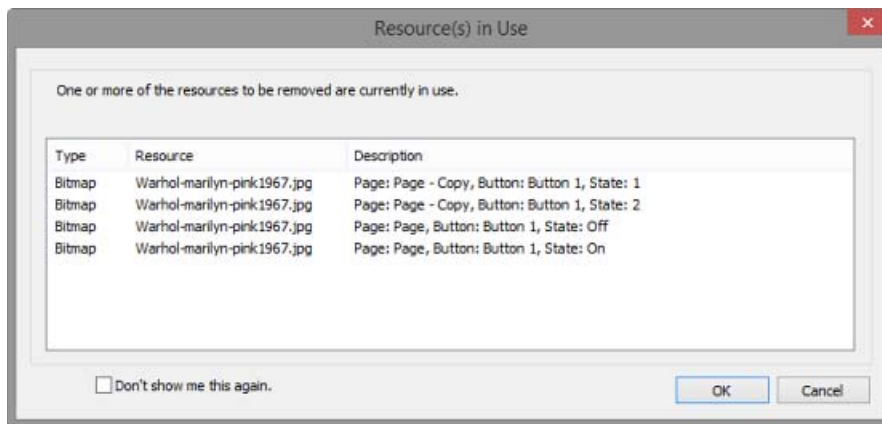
Resource(s) in Use

One or more of the resources to be removed are currently in use.

| Type | Resource | Description |
|---|---|---|
| Bitmap | Warhol-marilyn-pink1967.jpg | Page: Page - Copy, Button: Button 1, State: 1 |
| Bitmap | Warhol-marilyn-pink1967.jpg | Page: Page - Copy, Button: Button 1, State: 2 |
| Bitmap | Warhol-marilyn-pink1967.jpg | Page: Page, Button: Button 1, State: Off |
| Bitmap | Warhol-marilyn-pink1967.jpg | Page: Page, Button: Button 1, State: On |

Don't show me this again.

OK

Cancel